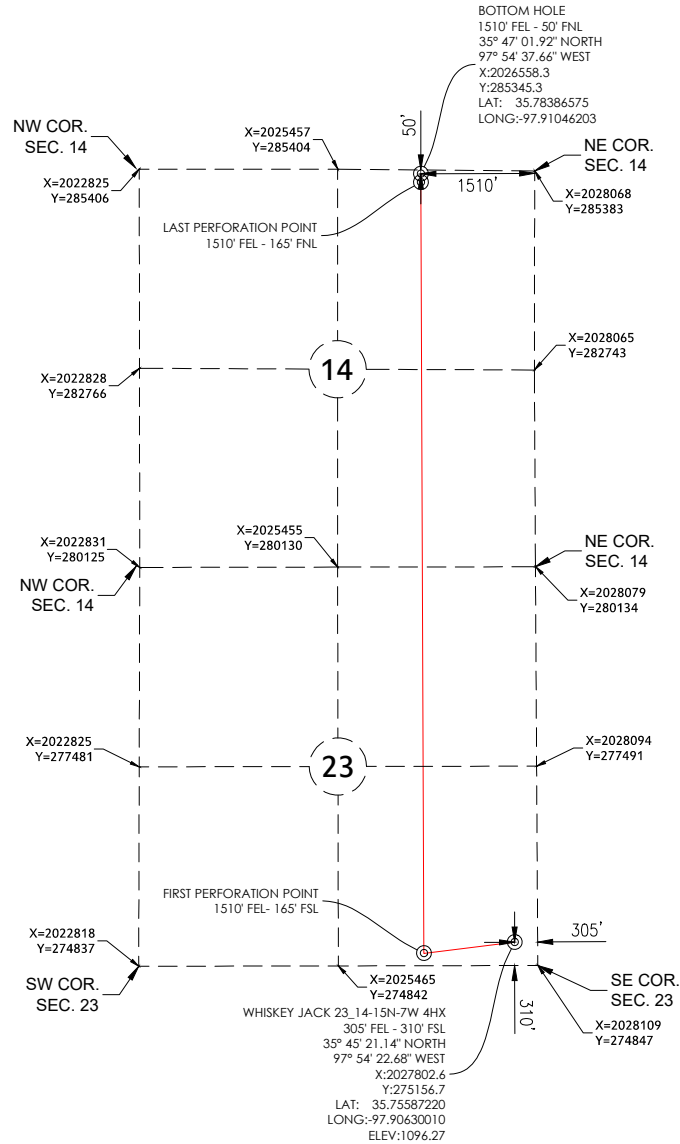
BOTTOM HOLE
1510' FEL - 50' FNL
35° 47' 01.92" NORTH
97° 54' 37.66" WEST
X:2026558.3
Y:285345.3
LAT: 35.78386575
LONG:-97.91046203

NW COR.
SEC. 14

X=2025457
Y=285404

50'

NE COR.
SEC. 14

1510'

X=2022825
Y=285406

X=2028068
Y=285383

LAST PERFORATION POINT
1510' FEL - 165' FNL

X=2028065
Y=282743

14

X=2022828
Y=282766

X=2025455
Y=280130

X=2022831
Y=280125

NE COR.
SEC. 14

NW COR.
SEC. 14

X=2028079
Y=280134

X=2022825
Y=277481

X=2028094
Y=277491

23

FIRST PERFORATION POINT
1510' FEL- 165' FSL

305'

X=2022818
Y=274837

SW COR.
SEC. 23

X=2025465
Y=274842

SE COR.
SEC. 23

310'

WHISKEY JACK 23_14-15N-7W 4HX
305' FEL - 310' FSL
35° 45' 21.14" NORTH
97° 54' 22.68" WEST
X:2027802.6
Y:275156.7
LAT: 35.75587220
LONG:-97.90630010
ELEV:1096.27

X=2028109
Y=274847